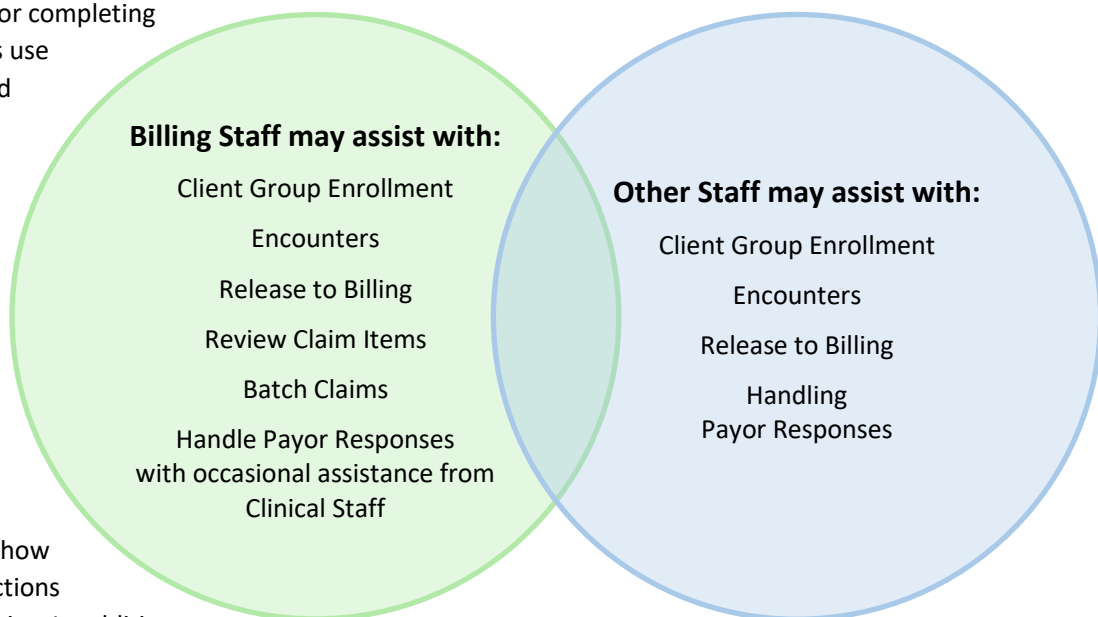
or completing
s use
d

Billing Staff may assist with:

Client Group Enrollment

Encounters

Release to Billing

Review Claim Items

Batch Claims

Handle Payor Responses with occasional assistance from Clinical Staff

Other Staff may assist with:

Client Group Enrollment

Encounters

Release to Billing

Handling Payor Responses

how
ctions
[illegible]